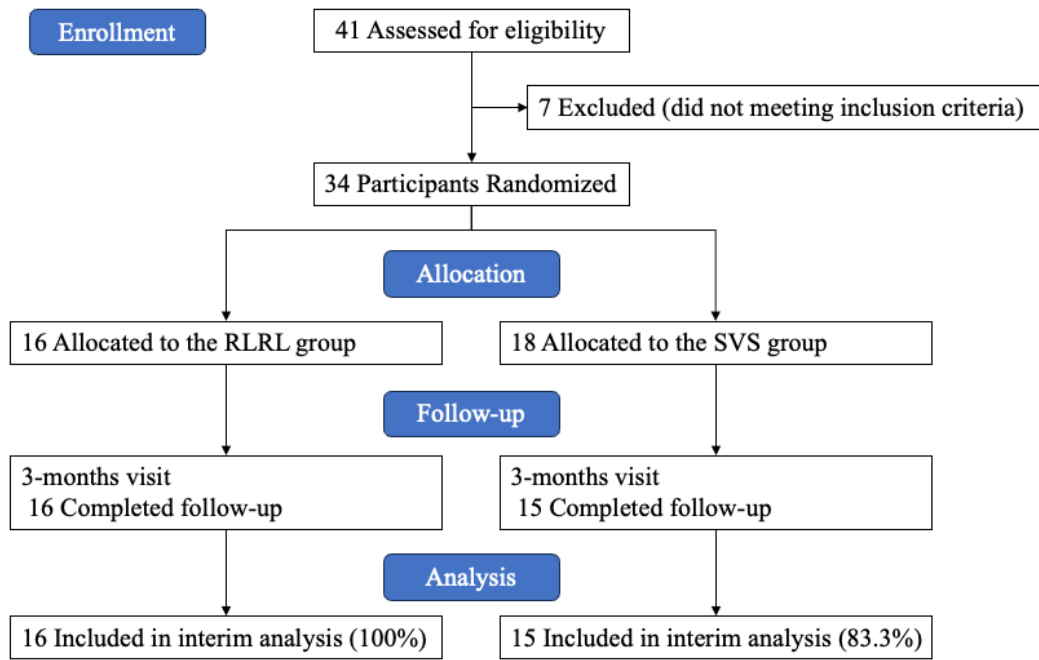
Enrollment

41 Assessed for eligibility

7 Excluded (did not meeting inclusion criteria)

34 Participants Randomized

Allocation

16 Allocated to the RLRL group

18 Allocated to the SVS group

Follow-up

3-months visit
16 Completed follow-up

3-months visit
15 Completed follow-up

Analysis

16 Included in interim analysis (100%)

15 Included in interim analysis (83.3%)